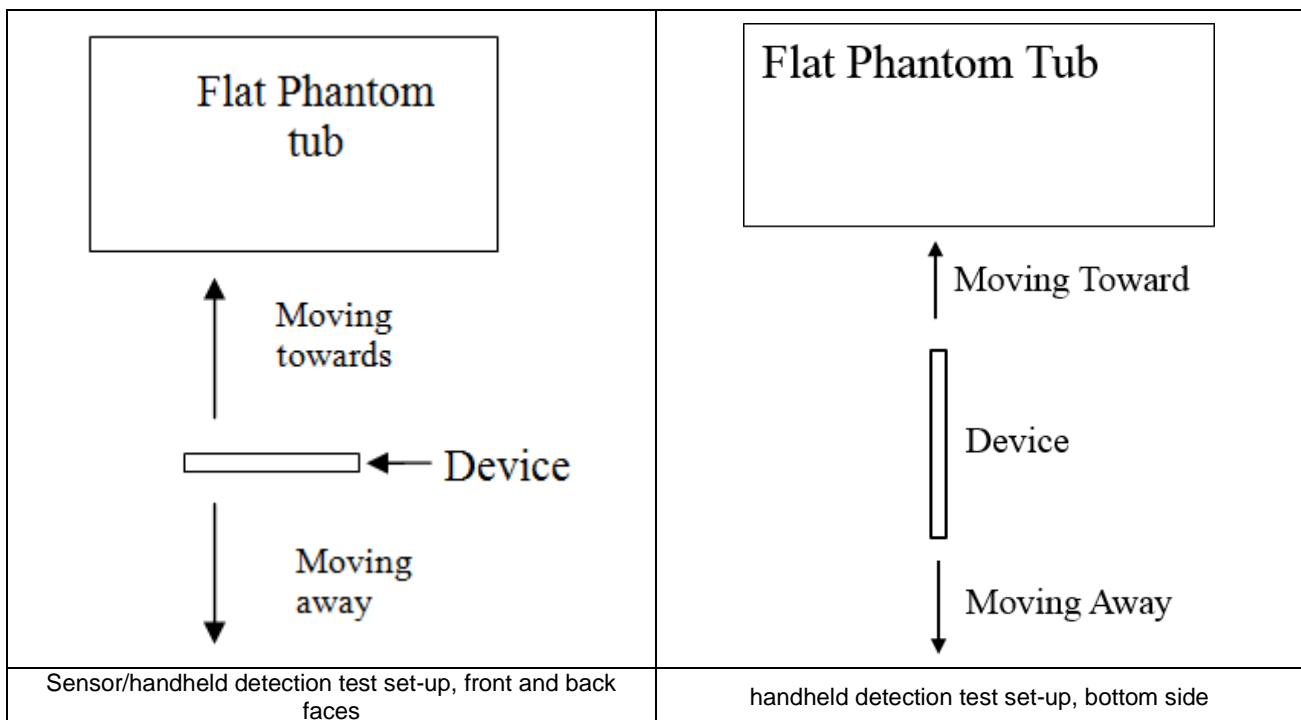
| Flat Phantom tub<br><br>Moving towards<br><br>Device<br><br>Moving away | Flat Phantom Tub<br><br>Moving Toward<br><br>Device<br><br>Moving Away |
|---|---|
| Sensor/handheld detection test set-up, front and back faces | handheld detection test set-up, bottom side |